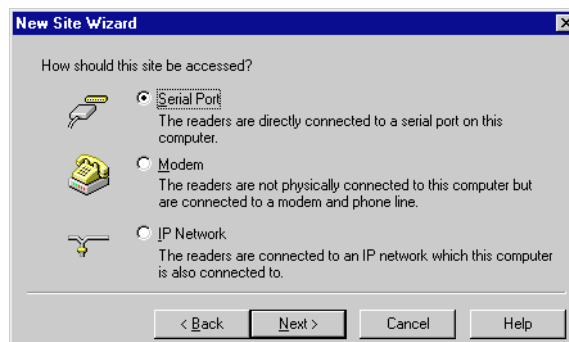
New Site Wizard

How should this site be accessed?

Serial Port
The readers are directly connected to a serial port on this computer.

Modem
The readers are not physically connected to this computer but are connected to a modem and phone line.

IP Network
The readers are connected to an IP network which this computer is also connected to.

< Back | Next > | Cancel | Help